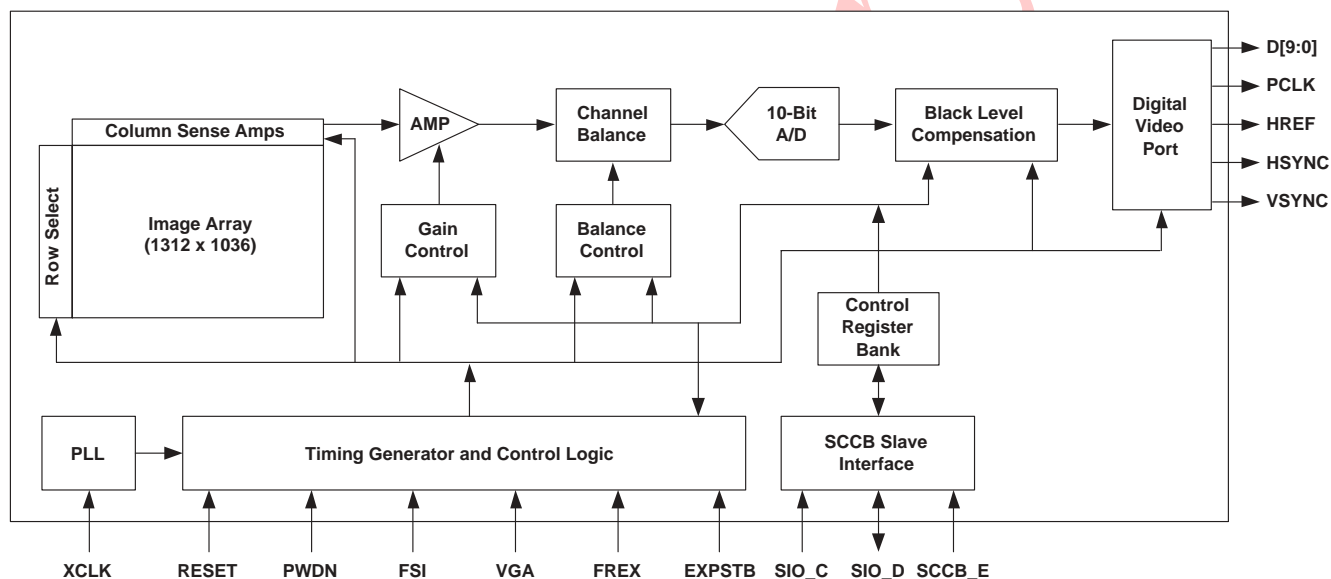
Column Sense Amps

Row Select

Image Array (1312 x 1036)

AMP

Gain Control

Channel Balance

Balance Control

10-Bit A/D

Black Level Compensation

Digital Video Port

D[9:0]

PCLK

HREF

HSYNC

VSYNC

Control Register Bank

PLL

Timing Generator and Control Logic

SCCB Slave Interface

XCLK

RESET

PWDN

FSI

VGA

FREX

EXPSTB

SIO_C

SIO_D

SCCB_E